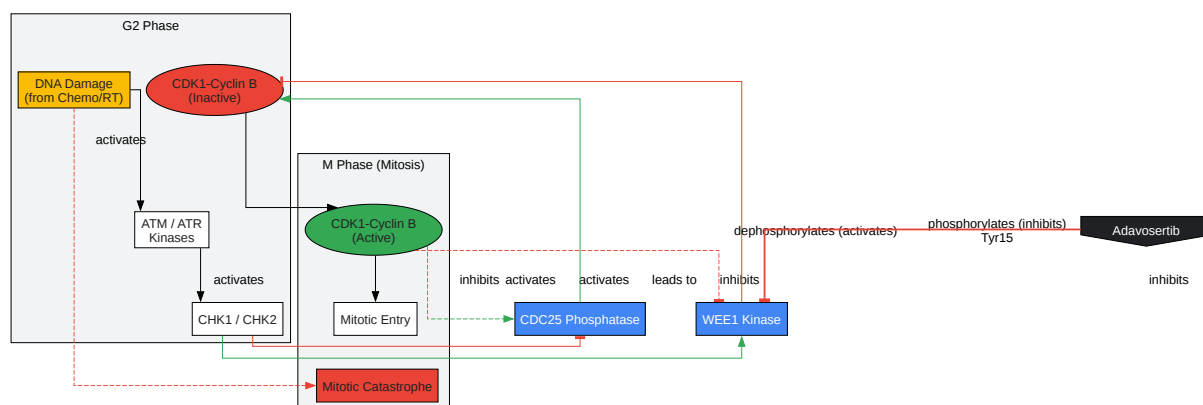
G2 Phase

DNA Damage (from Chemo/RT)

CDK1-Cyclin B (Inactive)

activates

ATM / ATR Kinases

activates

CHK1 / CHK2

M Phase (Mitosis)

CDK1-Cyclin B (Active)

Mitotic Entry

Mitotic Catastrophe

inhibits activates activates leads to inhibits

CDC25 Phosphatase

dephosphorylates (activates)

WEE1 Kinase

phosphorylates (inhibits) Tyr15

Adavosertib

inhibits